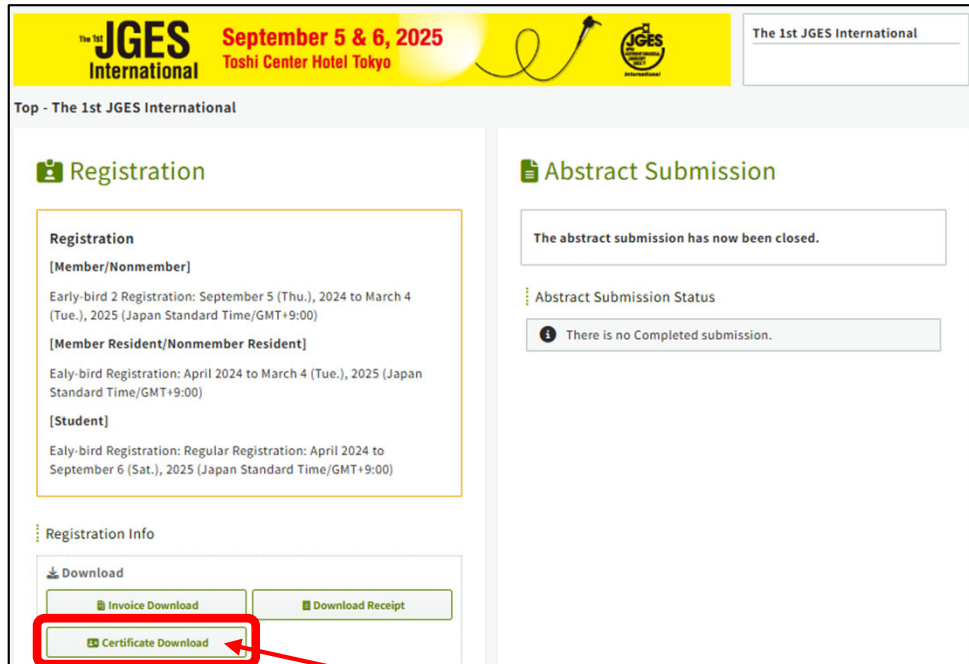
The 1st JGES International
September 5 & 6, 2025
Toshi Center Hotel Tokyo
JGES International

The 1st JGES International

Top - The 1st JGES International

Registration

Registration

[Member/Nonmember]

Early-bird 2 Registration: September 5 (Thu.), 2024 to March 4 (Tue.), 2025 (Japan Standard Time/GMT+9:00)

[Member Resident/Nonmember Resident]

Ealy-bird Registration: April 2024 to March 4 (Tue.), 2025 (Japan Standard Time/GMT+9:00)

[Student]

Ealy-bird Registration: Regular Registration: April 2024 to September 6 (Sat.), 2025 (Japan Standard Time/GMT+9:00)

Registration Info

Download

Invoice Download

Download Receipt

Certificate Download

Abstract Submission

The abstract submission has now been closed.

Abstract Submission Status

There is no Completed submission.